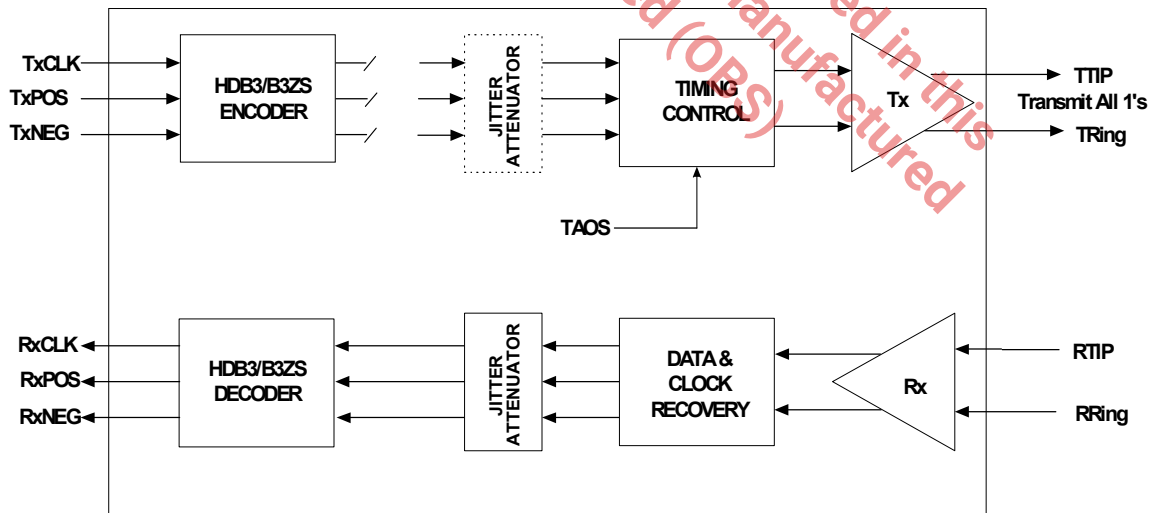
TxCLK
TxPOS
TxNEG
HDB3/B3ZS ENCODER
JITTER ATTENUATOR
TIMING CONTROL
Tx
TTIP
Transmit All 1's
TRing
TAOS
ed (OBS)
manufactured
ed in this
RxCLK
RxPOS
RxNEG
HDB3/B3ZS DECODER
JITTER ATTENUATOR
DATA & CLOCK RECOVERY
Rx
RTIP
RRing